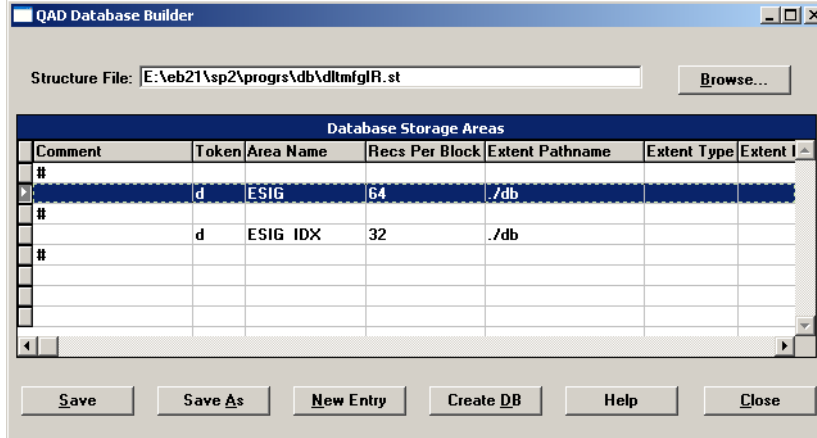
QAD Database Builder

Structure File: E:\eb21\sp2\progrs\db\dltmfglR.st

Browse...

Database Storage Areas

| Comment | Token | Area Name | Recs Per Block | Extent Pathname | Extent Type | Extent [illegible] |
|---|---|---|---|---|---|---|
| # | | | | | | |
| | d | ESIG | 64 | ./db | | |
| # | | | | | | |
| | d | ESIG_IDX | 32 | ./db | | |
| # | | | | | | |

Save | Save As | New Entry | Create DB | Help | Close